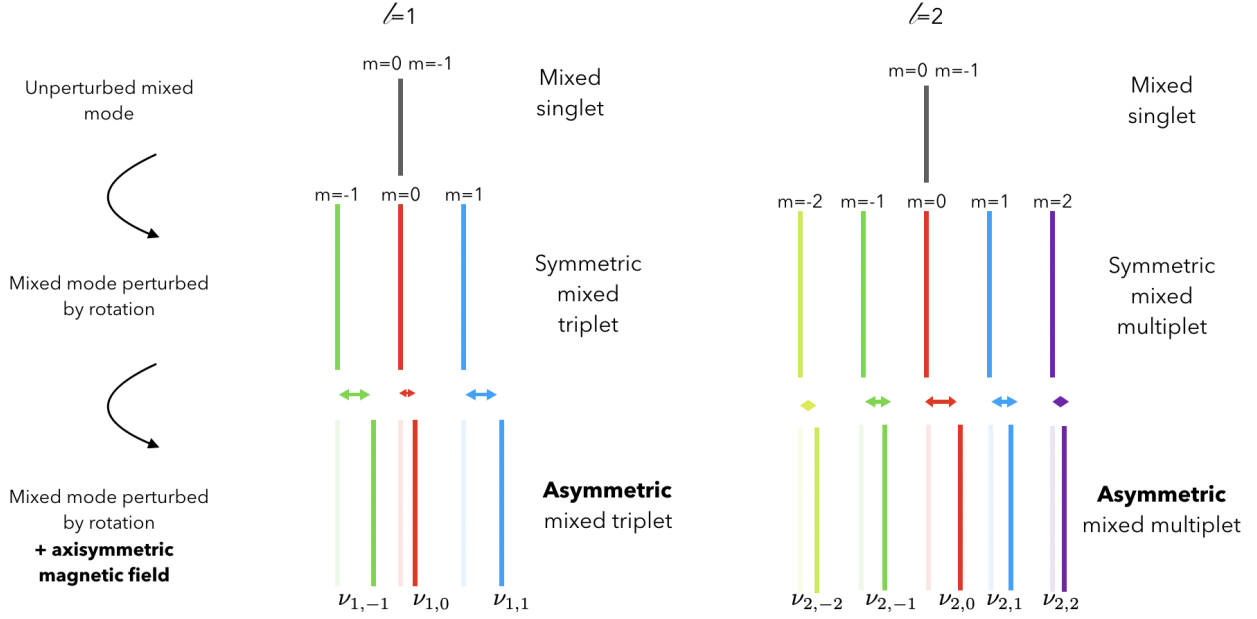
$\ell$=1

$\ell$=2

Unperturbed mixed mode

m=0 m=-1

Mixed singlet

m=0 m=-1

Mixed singlet

m=-1 m=0 m=1

m=-2 m=-1 m=0 m=1 m=2

Mixed mode perturbed by rotation

Symmetric mixed triplet

Symmetric mixed multiplet

Mixed mode perturbed by rotation **+ axisymmetric magnetic field**

**Asymmetric** mixed triplet

**Asymmetric** mixed multiplet

$\nu_{1,-1}$ $\nu_{1,0}$ $\nu_{1,1}$

$\nu_{2,-2}$ $\nu_{2,-1}$ $\nu_{2,0}$ $\nu_{2,1}$ $\nu_{2,2}$